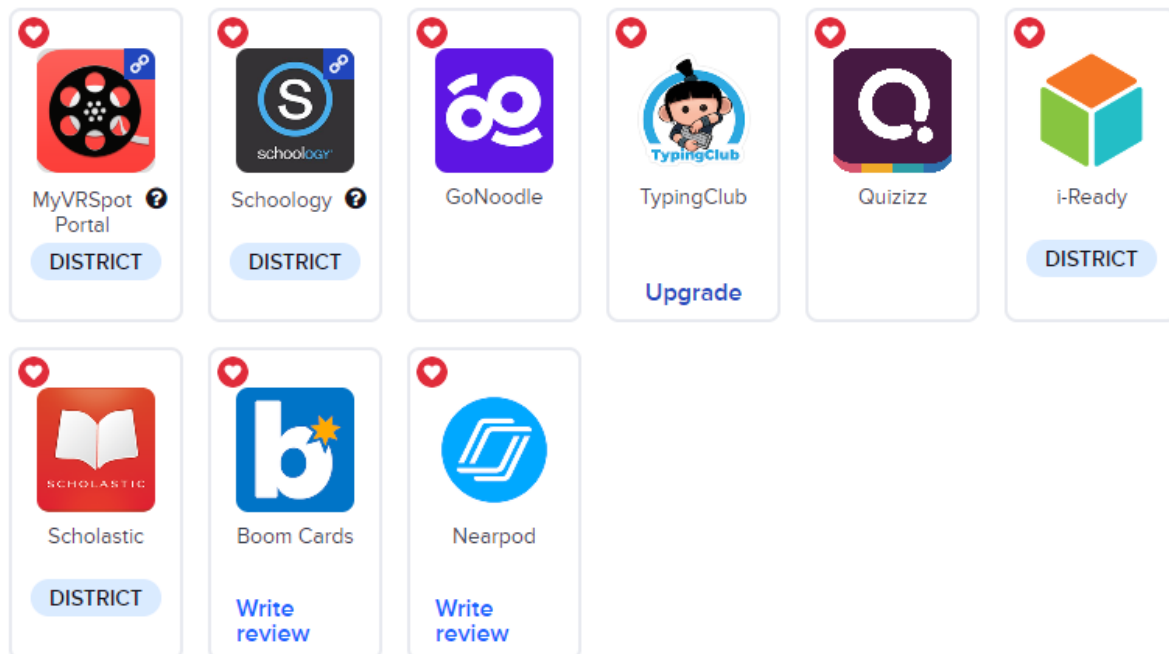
MyVRSpot Portal
DISTRICT

schoology
Schoology
DISTRICT

GoNoodle

TypingClub
TypingClub
Upgrade

Quizizz

i-Ready
DISTRICT

SCHOLASTIC
Scholastic
DISTRICT

Boom Cards
Write review

Nearpod
Write review